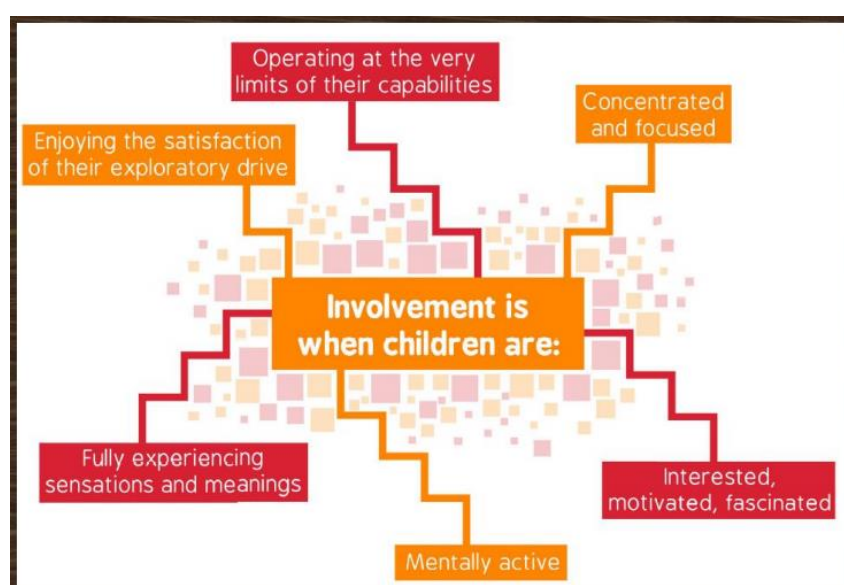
Involvement is when children are:

Operating at the very limits of their capabilities

Enjoying the satisfaction of their exploratory drive

Concentrated and focused

Fully experiencing sensations and meanings

Interested, motivated, fascinated

Mentally active